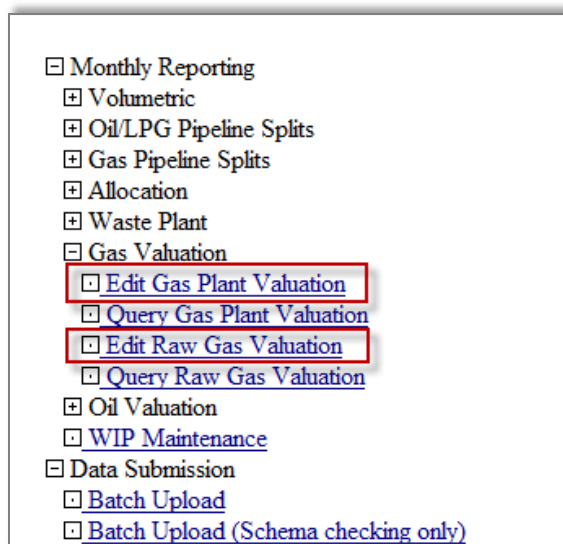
⊟ Monthly Reporting
⊞ Volumetric
⊞ Oil/LPG Pipeline Splits
⊞ Gas Pipeline Splits
⊞ Allocation
⊞ Waste Plant
⊟ Gas Valuation
⊡ Edit Gas Plant Valuation
⊡ Query Gas Plant Valuation
⊡ Edit Raw Gas Valuation
⊡ Query Raw Gas Valuation
⊞ Oil Valuation
⊡ WIP Maintenance
⊟ Data Submission
⊡ Batch Upload
⊡ Batch Upload (Schema checking only)